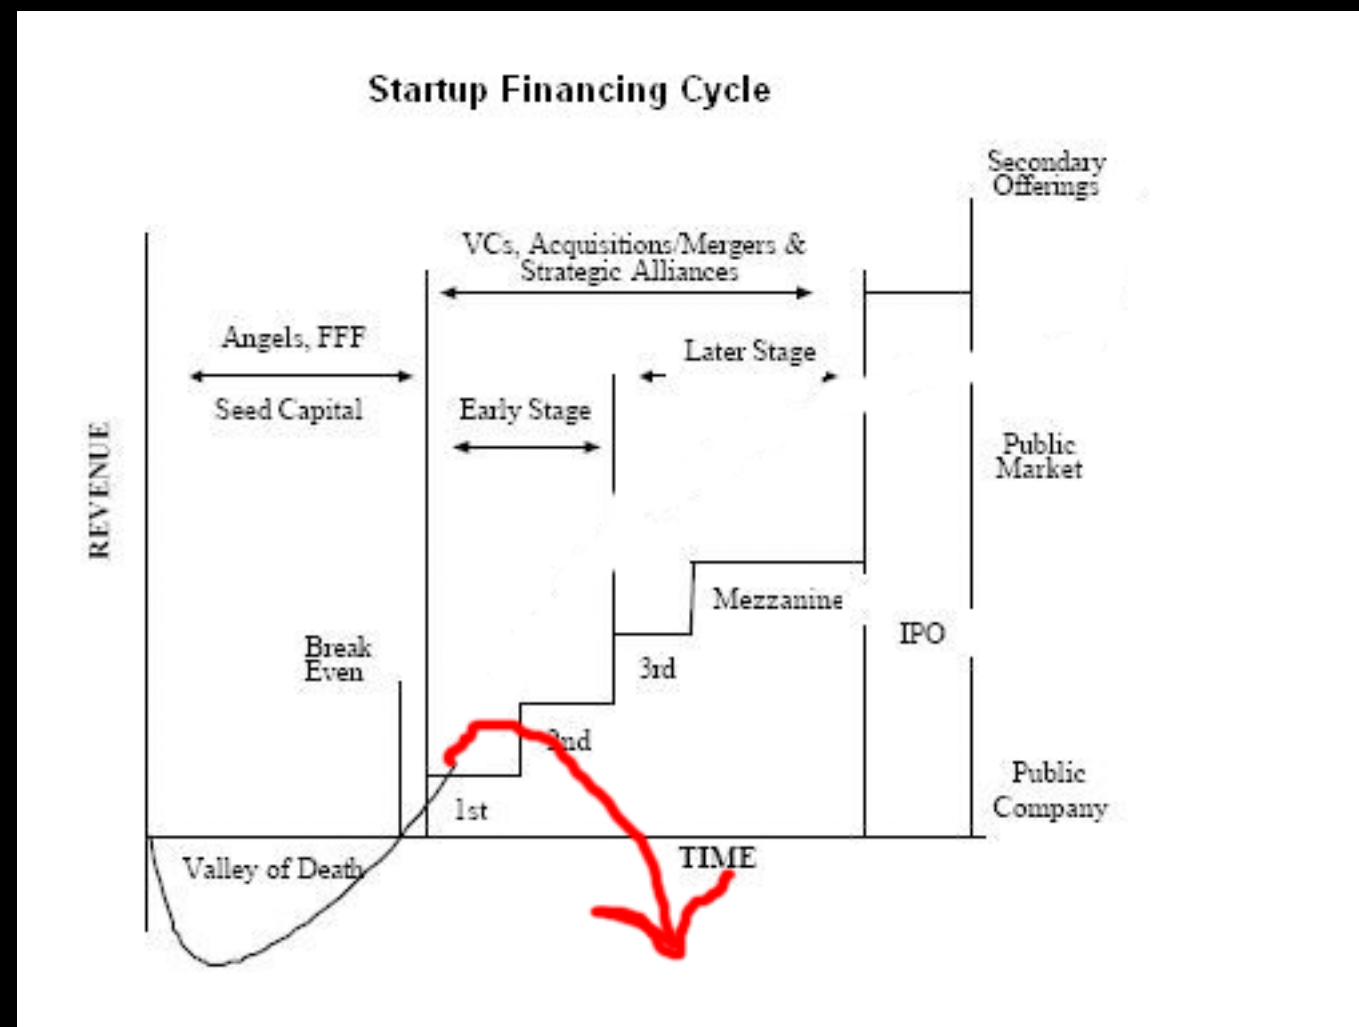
Startup Financing Cycle

Secondary Offerings

VCs, Acquisitions/Mergers & Strategic Alliances

Angels, FFF

Seed Capital

Later Stage

Early Stage

Public Market

REVENUE

Mezzanine

IPO

Break Even

3rd

2nd

Public Company

1st

Valley of Death

TIME